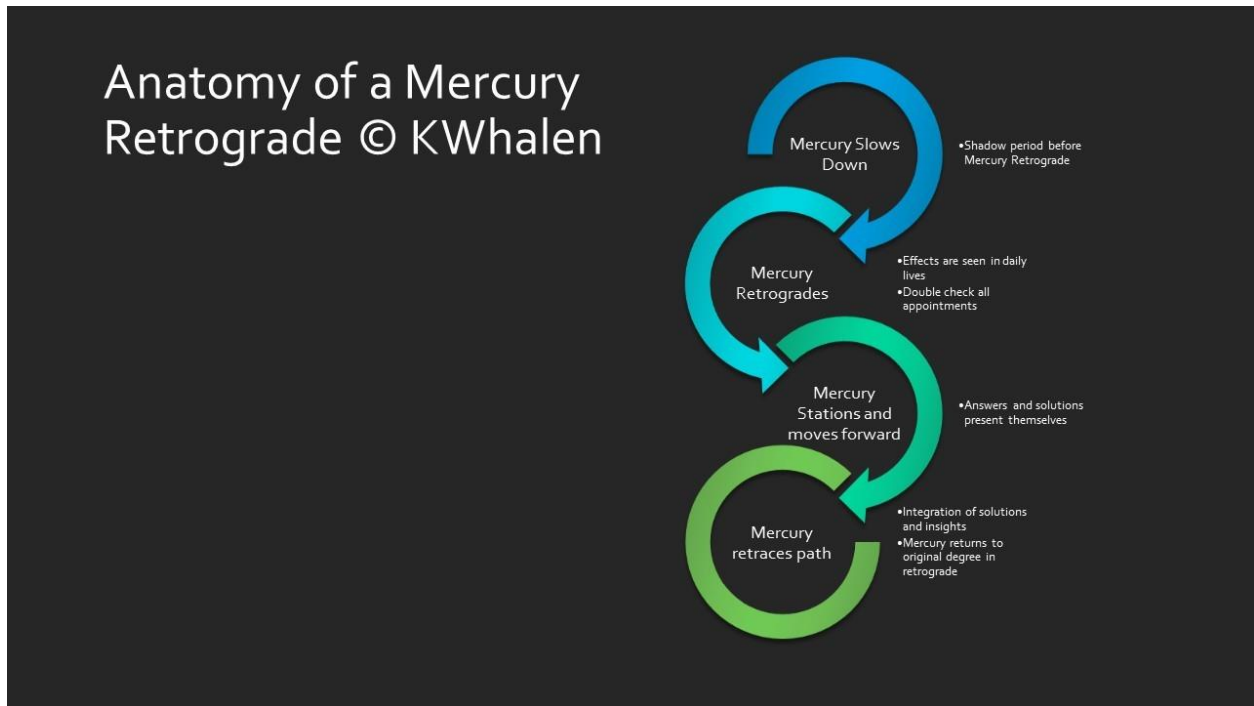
Anatomy of a Mercury Retrograde © KWhalen

Mercury Slows Down

•Shadow period before Mercury Retrograde

Mercury Retrogrades

•Effects are seen in daily lives
•Double check all appointments

Mercury Stations and moves forward

•Answers and solutions present themselves

Mercury retraces path

•Integration of solutions and insights
•Mercury returns to original degree in retrograde